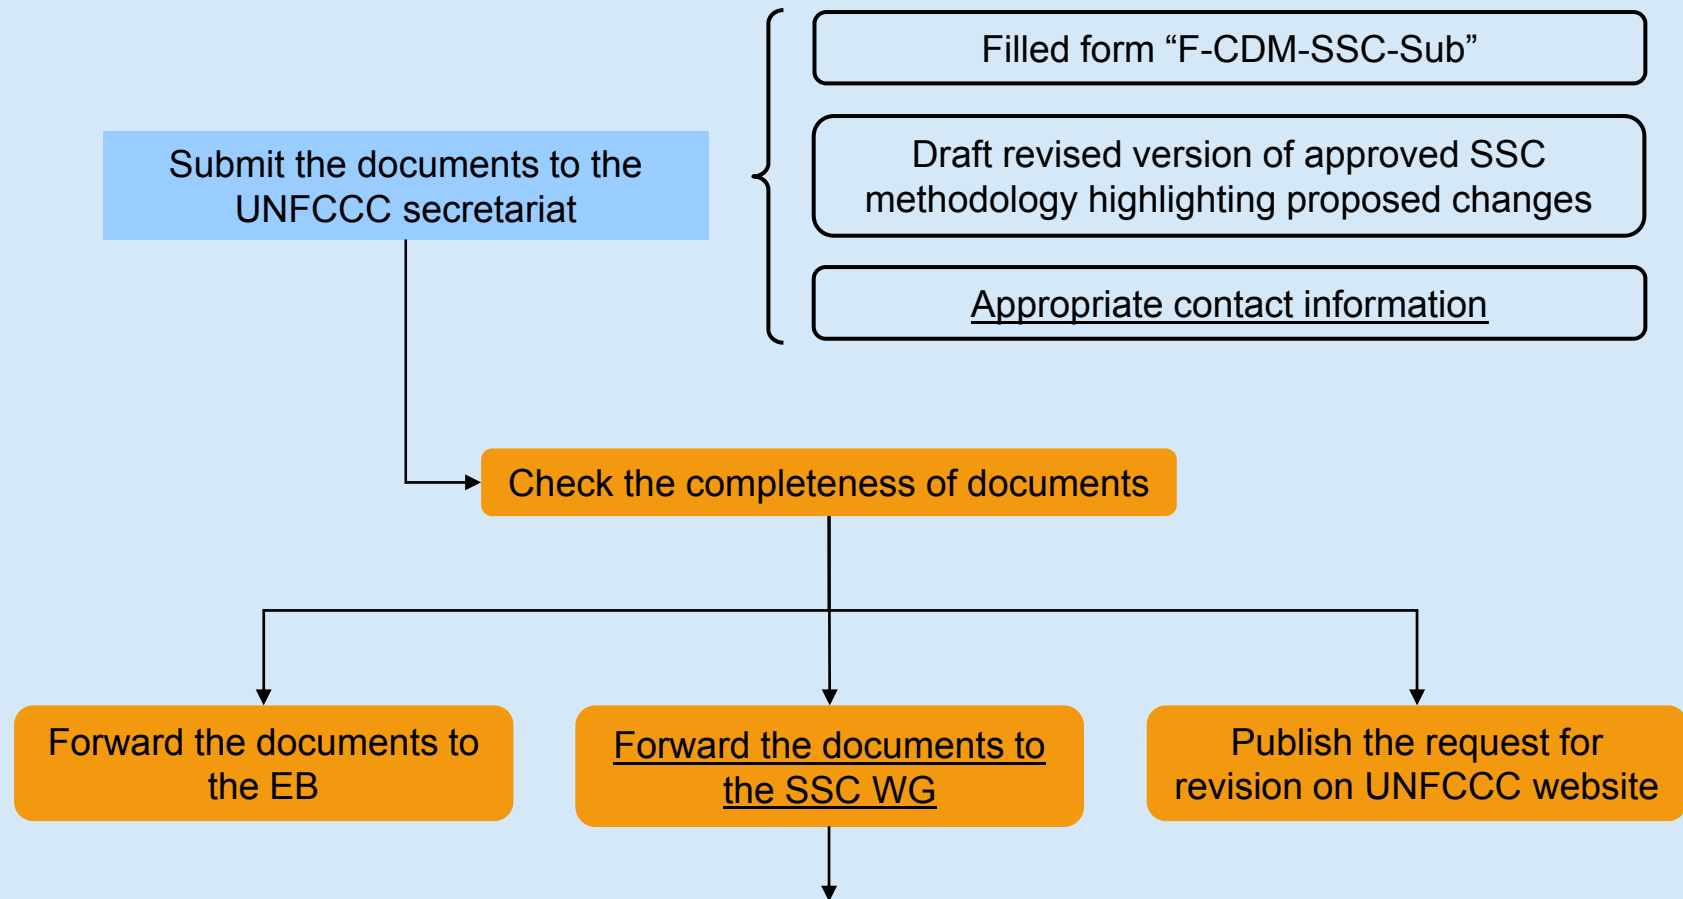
Filled form “F-CDM-SSC-Sub”

Draft revised version of approved SSC methodology highlighting proposed changes

Appropriate contact information

Submit the documents to the UNFCCC secretariat

Check the completeness of documents

Forward the documents to the EB

Forward the documents to the SSC WG

Publish the request for revision on UNFCCC website